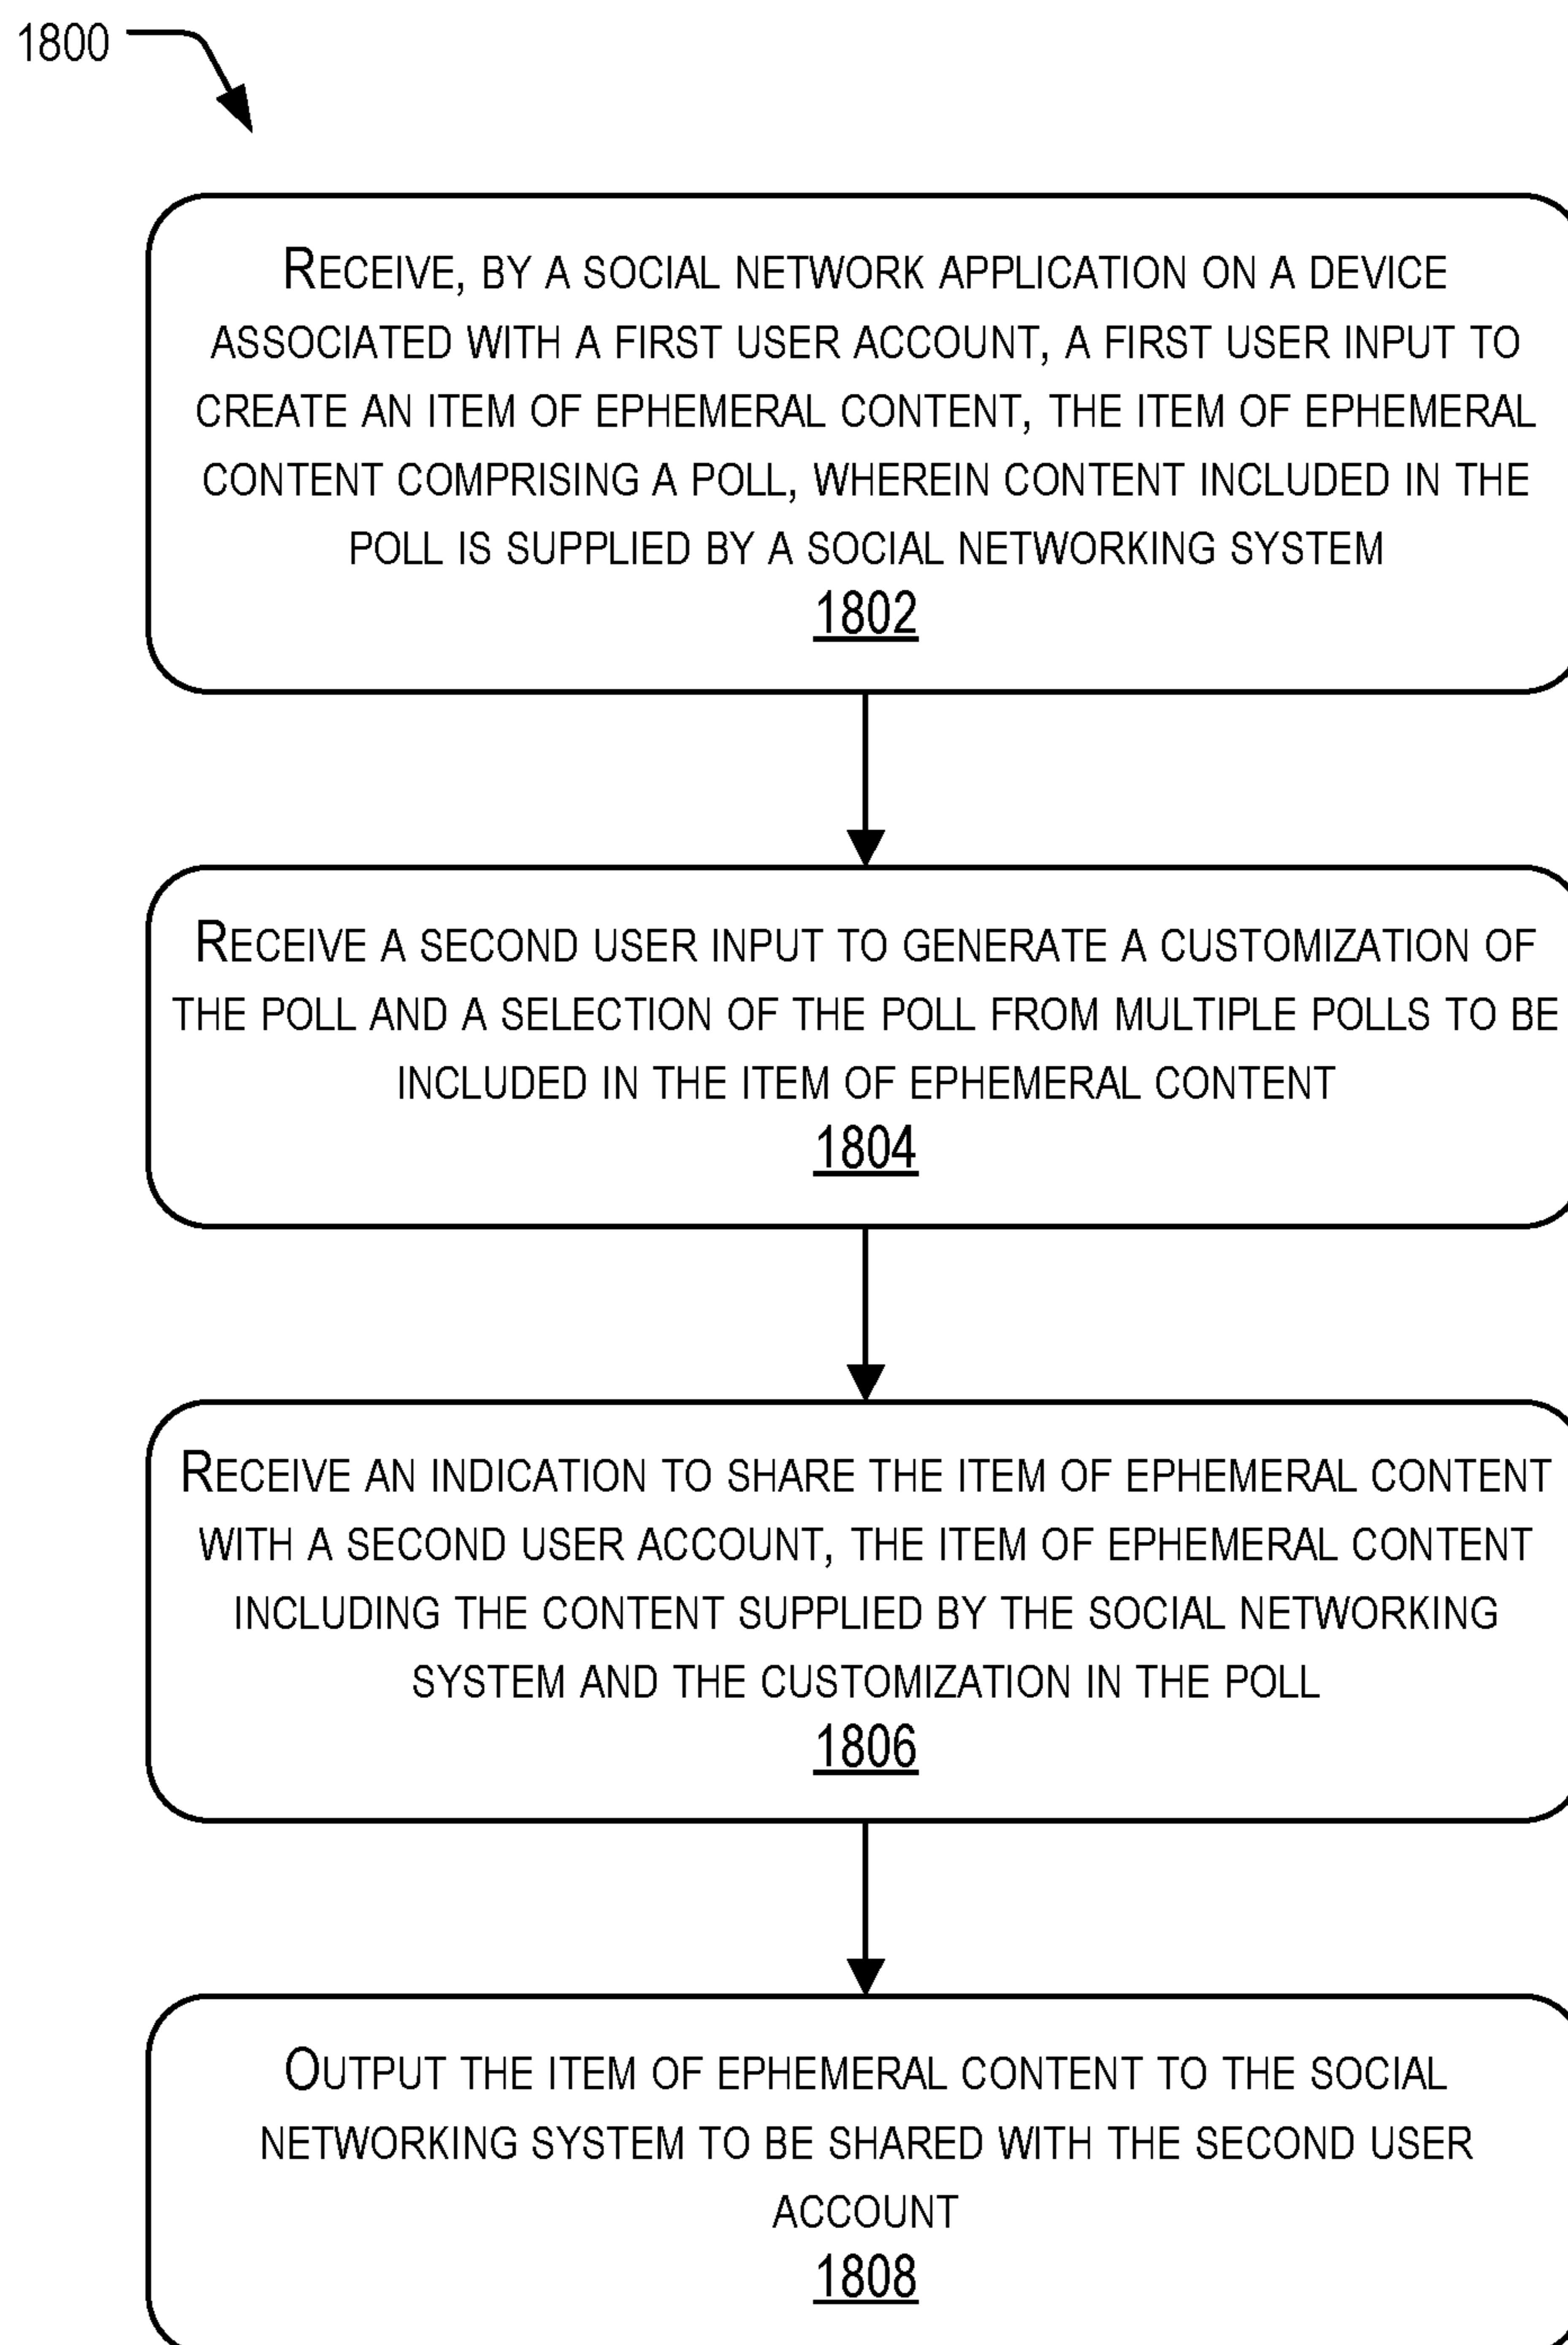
1800

RECEIVE, BY A SOCIAL NETWORK APPLICATION ON A DEVICE ASSOCIATED WITH A FIRST USER ACCOUNT, A FIRST USER INPUT TO CREATE AN ITEM OF EPHEMERAL CONTENT, THE ITEM OF EPHEMERAL CONTENT COMPRISING A POLL, WHEREIN CONTENT INCLUDED IN THE POLL IS SUPPLIED BY A SOCIAL NETWORKING SYSTEM
1802

RECEIVE A SECOND USER INPUT TO GENERATE A CUSTOMIZATION OF THE POLL AND A SELECTION OF THE POLL FROM MULTIPLE POLLS TO BE INCLUDED IN THE ITEM OF EPHEMERAL CONTENT
1804

RECEIVE AN INDICATION TO SHARE THE ITEM OF EPHEMERAL CONTENT WITH A SECOND USER ACCOUNT, THE ITEM OF EPHEMERAL CONTENT INCLUDING THE CONTENT SUPPLIED BY THE SOCIAL NETWORKING SYSTEM AND THE CUSTOMIZATION IN THE POLL
1806

OUTPUT THE ITEM OF EPHEMERAL CONTENT TO THE SOCIAL NETWORKING SYSTEM TO BE SHARED WITH THE SECOND USER ACCOUNT
1808